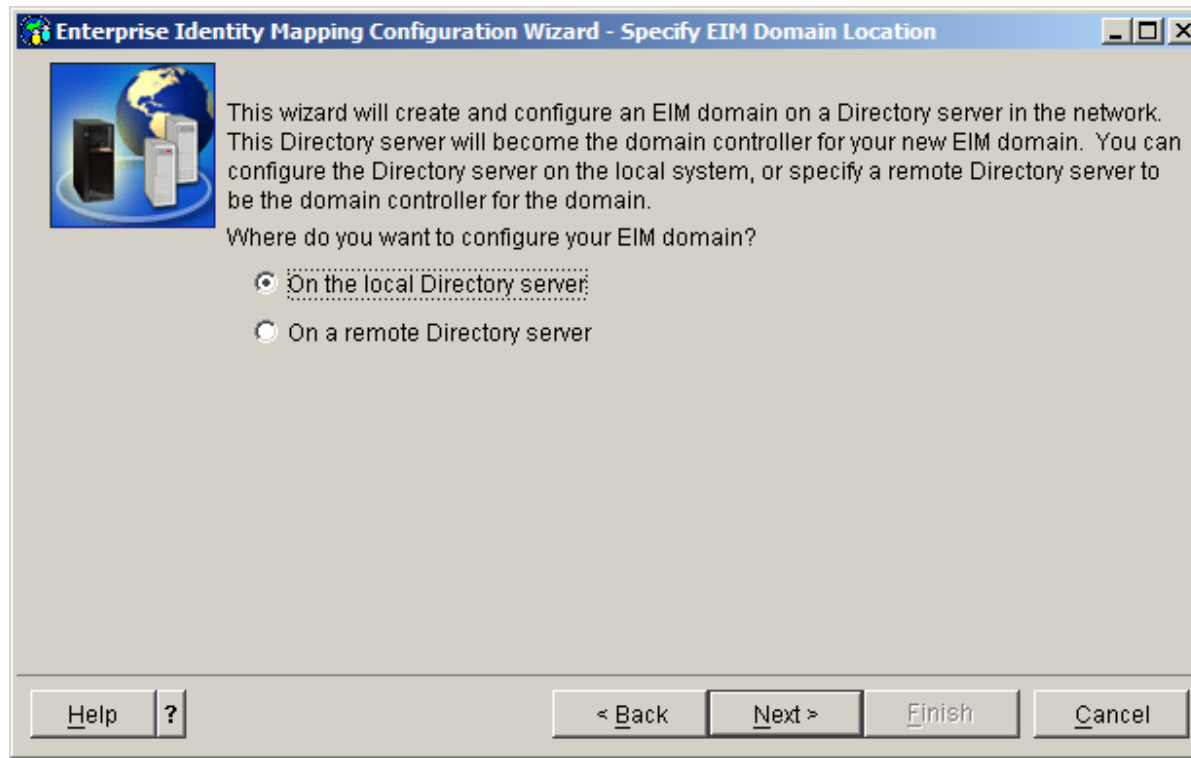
Enterprise Identity Mapping Configuration Wizard - Specify EIM Domain Location

This wizard will create and configure an EIM domain on a Directory server in the network. This Directory server will become the domain controller for your new EIM domain. You can configure the Directory server on the local system, or specify a remote Directory server to be the domain controller for the domain.

Where do you want to configure your EIM domain?

On the local Directory server

On a remote Directory server

Help ? < Back Next > Finish Cancel